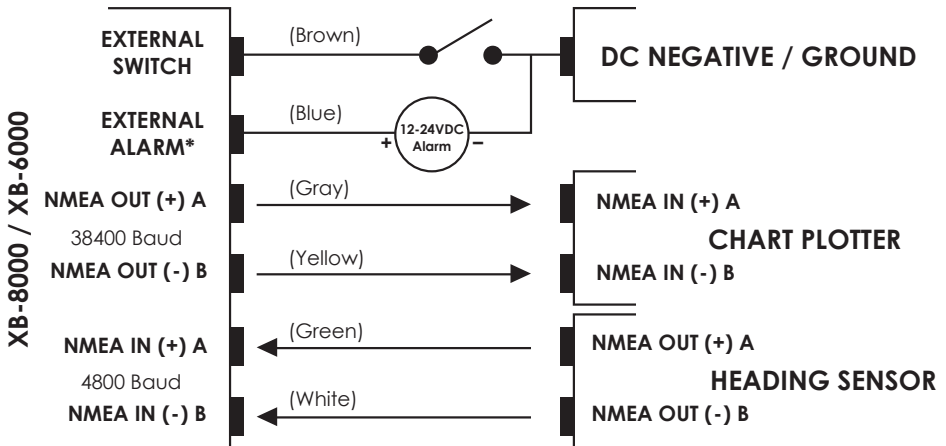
XB-8000 / XB-6000

EXTERNAL SWITCH

(Brown)

DC NEGATIVE / GROUND

EXTERNAL ALARM*

(Blue)

+ 12-24VDC Alarm –

NMEA OUT (+) A

(Gray)

NMEA IN (+) A

38400 Baud

CHART PLOTTER

NMEA OUT (-) B

(Yellow)

NMEA IN (-) B

NMEA IN (+) A

(Green)

NMEA OUT (+) A

4800 Baud

HEADING SENSOR

NMEA IN (-) B

(White)

NMEA OUT (-) B